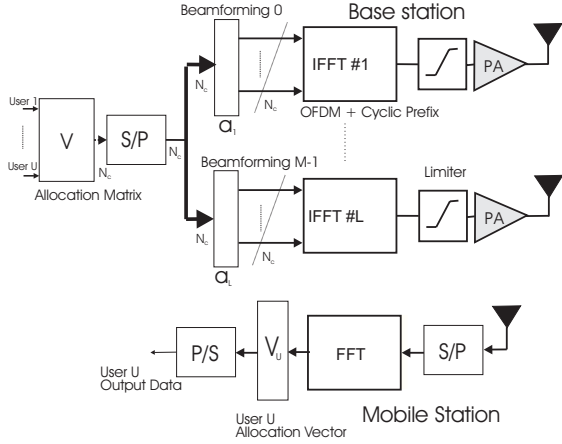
Beamforming 0

Base station

User 1

User U

V

S/P

$N_c$

$N_c$

Allocation Matrix

$N_c$

$N_c$

$a_1$

IFFT #1

PA

OFDM + Cyclic Prefix

Beamforming M-1

Limiter

$N_c$

$N_c$

$a_L$

IFFT #L

PA

P/S

$V_u$

FFT

S/P

User U
Output Data

User U
Allocation Vector

Mobile Station